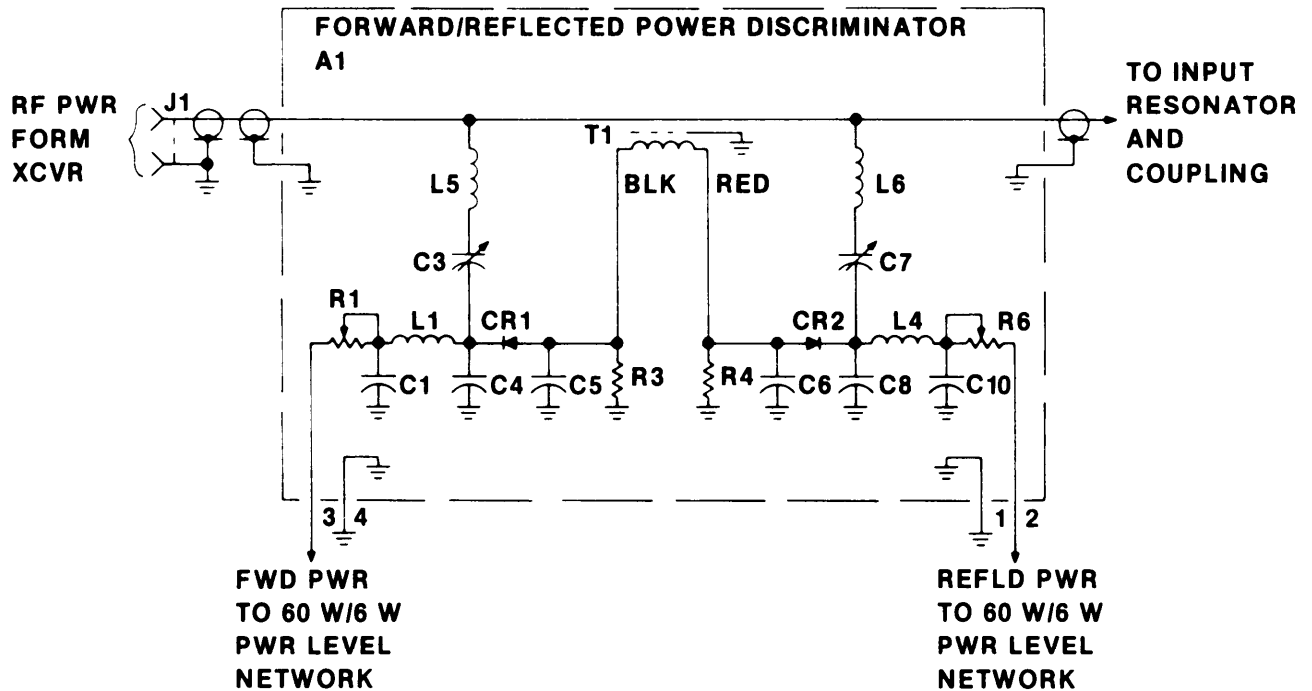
FORWARD/REFLECTED POWER DISCRIMINATOR
A1

RF PWR FORM XCVR

J1

TO INPUT RESONATOR AND COUPLING

T1

BLK

RED

L5

L6

C3

C7

R1

L1

CR1

CR2

L4

R6

C1

C4

C5

R3

R4

C6

C8

C10

3

4

1

2

FWD PWR TO 60 W/6 W PWR LEVEL NETWORK

REFLD PWR TO 60 W/6 W PWR LEVEL NETWORK